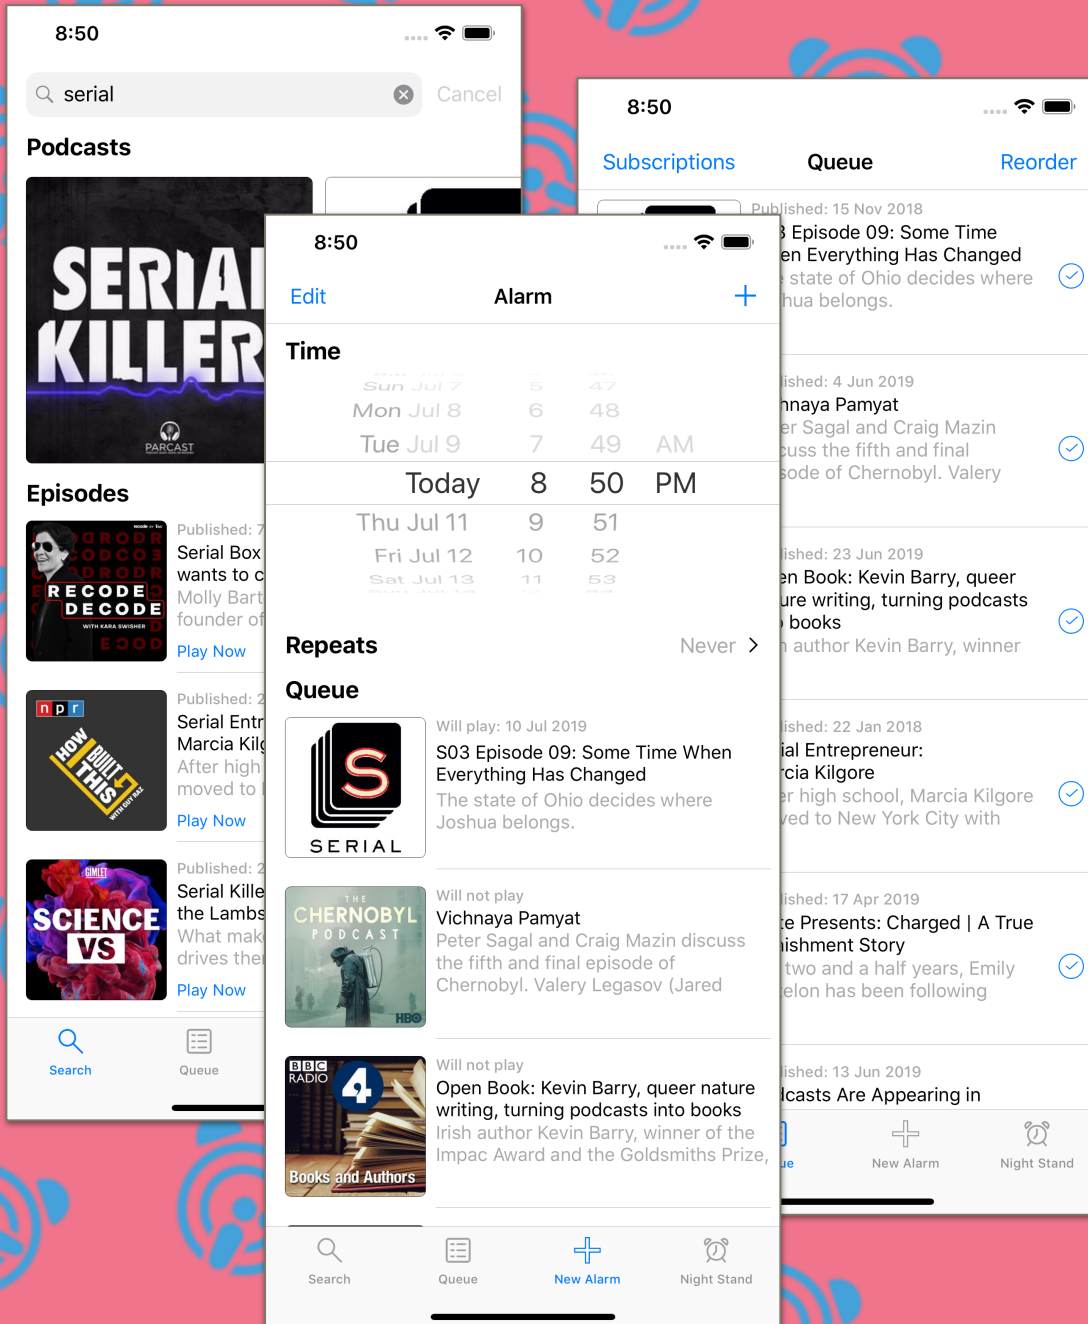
8:50

serial

Cancel

Podcasts

SERIAL KILLER

PARCAST

Episodes

RECODE DECODE

WITH KARA SWISHER

Published: 7

Serial Box

wants to c

Molly Bart

founder of

Play Now

npr

HOW I BUILT THIS WITH GUY RAZ

Published: 2

Serial Entr

Marcia Kilg

After high

moved to

Play Now

GIMLET

SCIENCE VS

Published: 2

Serial Kille

the Lambs

What mak

drives the

Play Now

Search

Queue

8:50

Subscriptions

Queue

Reorder

Published: 15 Nov 2018

3 Episode 09: Some Time

en Everything Has Changed

state of Ohio decides where

hua belongs.

lished: 4 Jun 2019

hnaya Pamyat

er Sagal and Craig Mazin

cuss the fifth and final

sode of Chernobyl. Valery

lished: 23 Jun 2019

en Book: Kevin Barry, queer

ure writing, turning podcasts

books

author Kevin Barry, winner

lished: 22 Jan 2018

ial Entrepreneur:

rcia Kilgore

er high school, Marcia Kilgore

ved to New York City with

lished: 17 Apr 2019

e Presents: Charged | A True

ishment Story

two and a half years, Emily

elon has been following

lished: 13 Jun 2019

dcasts Are Appearing in

ue

New Alarm

Night Stand

8:50

Edit

Alarm

+

Time

Sun Jul 7

Mon Jul 8

Tue Jul 9

Today

Thu Jul 11

Fri Jul 12

Sat Jul 13

5

6

7

8

9

10

11

47

48

49

50

51

52

53

AM

PM

Repeats

Never

Queue

SERIAL

Will play: 10 Jul 2019

S03 Episode 09: Some Time When Everything Has Changed

The state of Ohio decides where Joshua belongs.

THE CHERNOBYL PODCAST

HBO

Will not play

Vichnaya Pamyat

Peter Sagal and Craig Mazin discuss the fifth and final episode of Chernobyl. Valery Legasov (Jared

BBC RADIO 4

Books and Authors

Will not play

Open Book: Kevin Barry, queer nature writing, turning podcasts into books

Irish author Kevin Barry, winner of the Impac Award and the Goldsmiths Prize,

Search

Queue

New Alarm

Night Stand